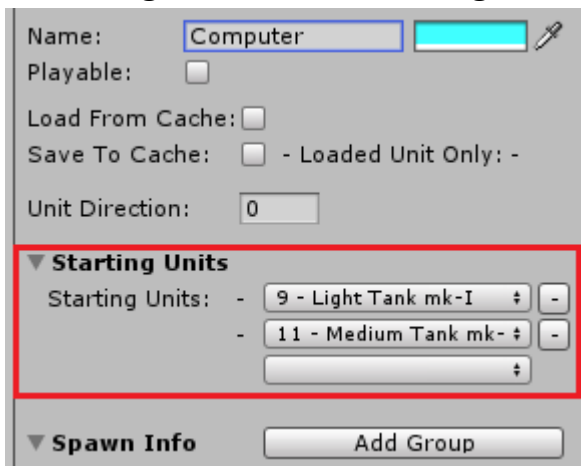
Name: Computer
Playable:

Load From Cache:
Save To Cache: - Loaded Unit Only: -

Unit Direction: 0

Starting Units
Starting Units: - 9 - Light Tank mk-I -
- 11 - Medium Tank mk- -

Spawn Info Add Group